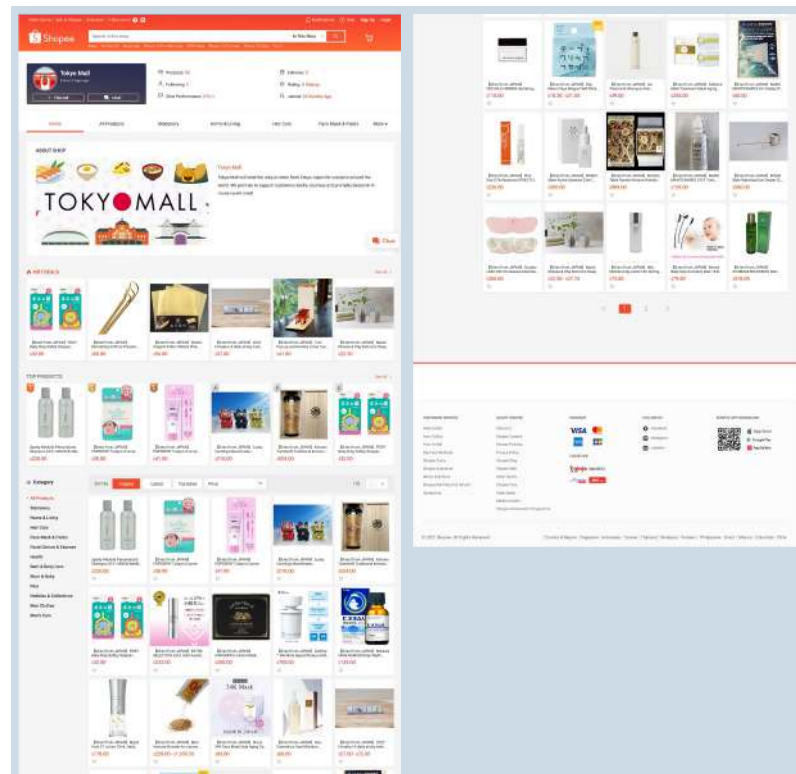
Shopee

Tokyo Mall

Products

Following

Chat Performance

Followers

Rating

Joined

Home

All Products

ABOUT SHOP

TOKYOMALL

Tokyo Mall

Chat

ALL DEALS

See All

TOP PRODUCTS

See All

Category

All Products

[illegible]